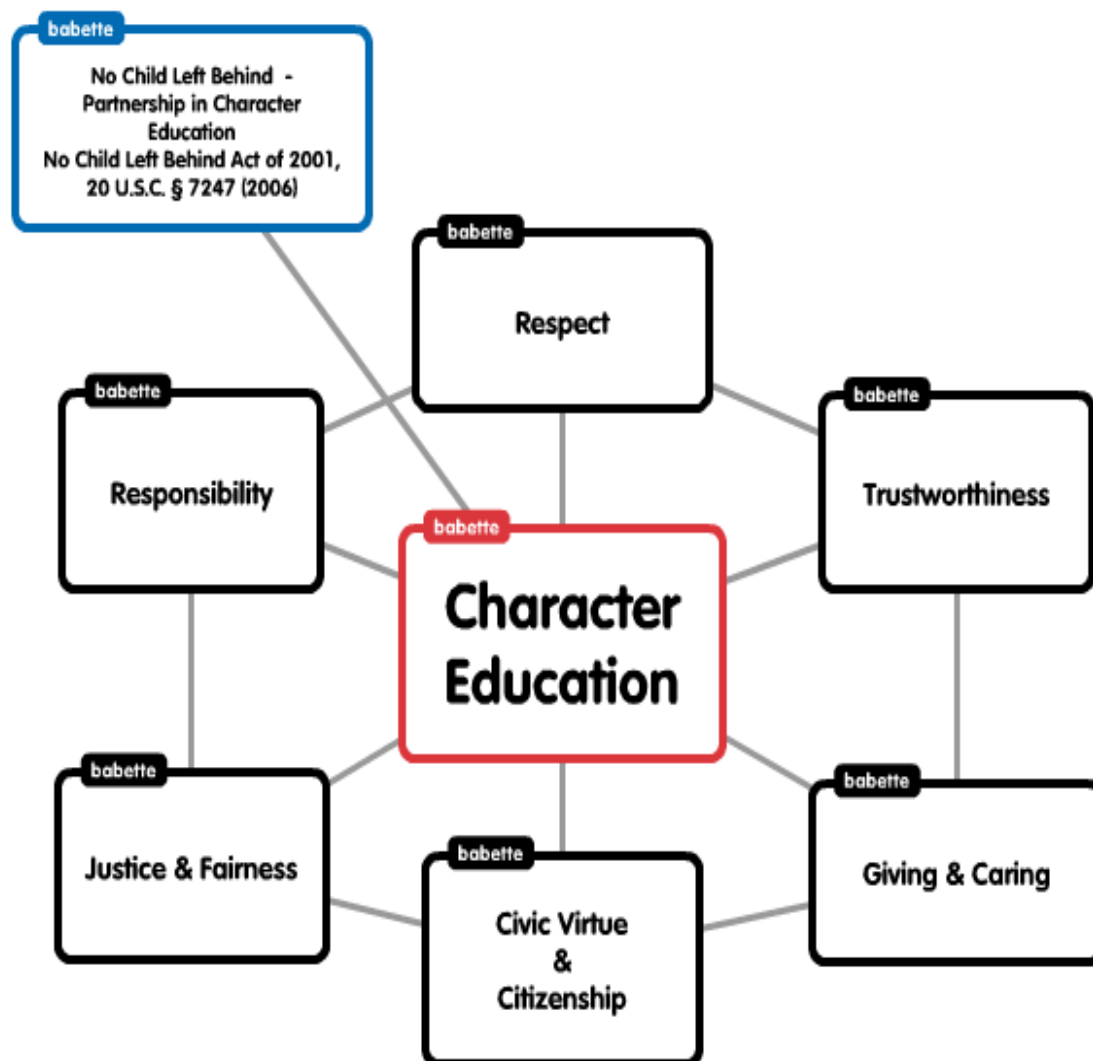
babette

No Child Left Behind - Partnership in Character Education
No Child Left Behind Act of 2001, 20 U.S.C. § 7247 (2006)

babette

Respect

babette

Responsibility

babette

Trustworthiness

babette

Character Education

babette

Justice & Fairness

babette

Civic Virtue & Citizenship

babette

Giving & Caring